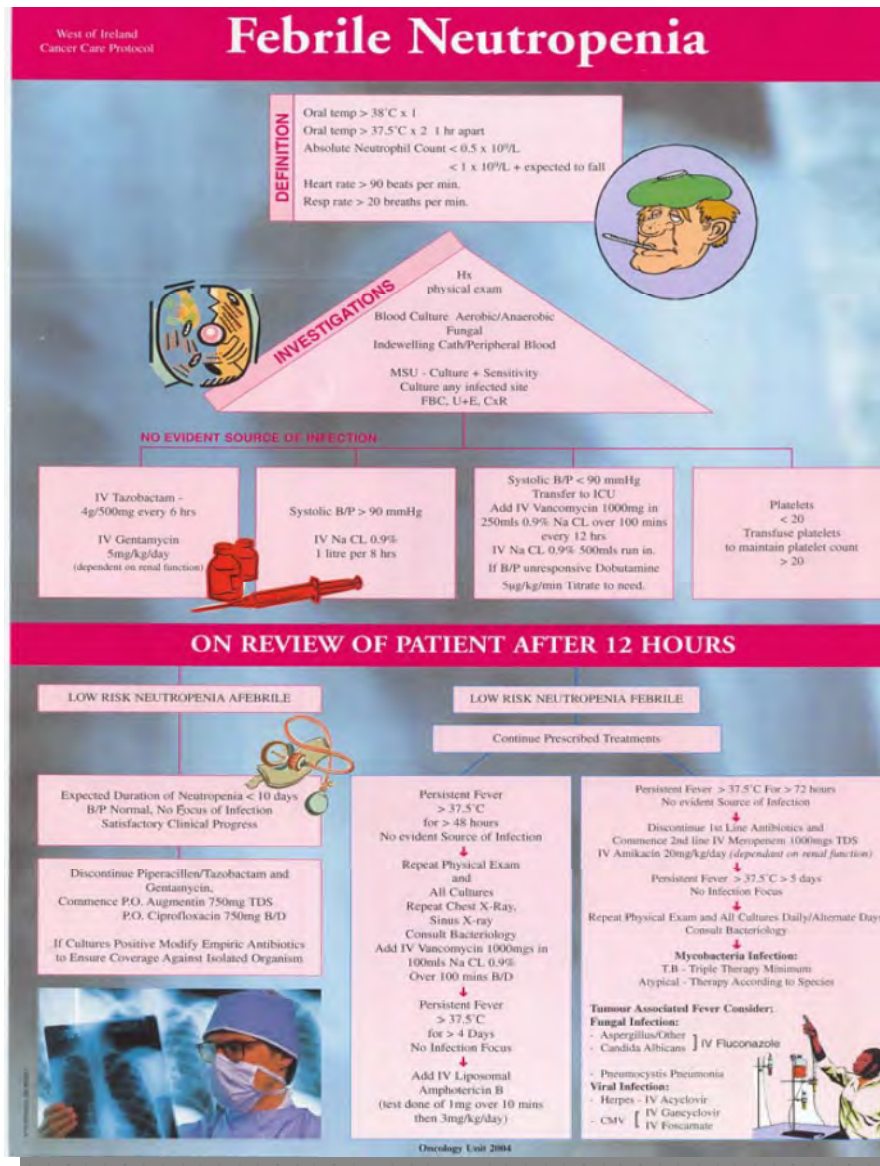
West of Ireland Cancer Care Protocol

Febrile Neutropenia

DEFINITION

Oral temp > 38°C x 1
Oral temp > 37.5°C x 2 1 hr apart
Absolute Neutrophil Count < 0.5 x $10^9$/L.
< 1 x $10^9$/L + expected to fall
Heart rate > 90 beats per min.
Resp rate > 20 breaths per min.

INVESTIGATIONS

Hx
physical exam
Blood Culture Aerobic/Anaerobic
Fungal
Indewelling Cath/Peripheral Blood
MSU - Culture + Sensitivity
Culture any infected site
FBC, U+E, CxR

NO EVIDENT SOURCE OF INFECTION

IV Tazobactam - 4g/500mg every 6 hrs
IV Gentamycin 5mg/kg/day
(dependent on renal function)

Systolic B/P > 90 mmHg
IV Na CL 0.9% 1 litre per 8 hrs

Systolic B/P < 90 mmHg
Transfer to ICU
Add IV Vancomycin 1000mg in 250mls 0.9% Na CL over 100 mins every 12 hrs
IV Na CL 0.9% 500mls run in.
If B/P unresponsive Dobutamine 5μg/kg/min Titrate to need.

Platelets < 20
Transfuse platelets to maintain platelet count > 20

ON REVIEW OF PATIENT AFTER 12 HOURS

LOW RISK NEUTROPENIA AFEBRILE

Expected Duration of Neutropenia < 10 days
B/P Normal, No Focus of Infection
Satisfactory Clinical Progress

Discontinue Piperacillen/Tazobactam and Gentamycin,
Commence P.O. Augmentin 750mg TDS
P.O. Ciprofloxacin 750mg B/D
If Cultures Positive Modify Empiric Antibiotics to Ensure Coverage Against Isolated Organism

LOW RISK NEUTROPENIA FEBRILE

Continue Prescribed Treatments

Persistent Fever > 37.5°C for > 48 hours
No evident Source of Infection
Repeat Physical Exam and All Cultures
Repeat Chest X-Ray, Sinus X-ray
Consult Bacteriology
Add IV Vancomycin 1000mgs in 100mls Na CL 0.9% Over 100 mins B/D
Persistent Fever > 37.5°C for > 4 Days
No Infection Focus
Add IV Liposomal Amphotericin B
(test done of 1mg over 10 mins then 3mg/kg/day)

Persistent Fever > 37.5°C For > 72 hours
No evident Source of Infection
Discontinue 1st Line Antibiotics and Commence 2nd line IV Meropenem 1000mgs TDS
IV Amikacin 20mg/kg/day (dependant on renal function)
Persistent Fever > 37.5°C > 5 days
No Infection Focus
Repeat Physical Exam and All Cultures Daily/Alternate Days
Consult Bacteriology
Mycobacteria Infection:
T.B - Triple Therapy Minimum
Atypical - Therapy According to Species

Tumour Associated Fever Consider:
Fungal Infection:
- Aspergillus/Other
- Candida Albicans ] IV Fluconazole
- Pneumocystis Pneumonia
Viral Infection:
- Herpes - IV Acyclovir
- CMV [ IV Gancyclovir
IV Foscarnate

Oncology Unit 2004